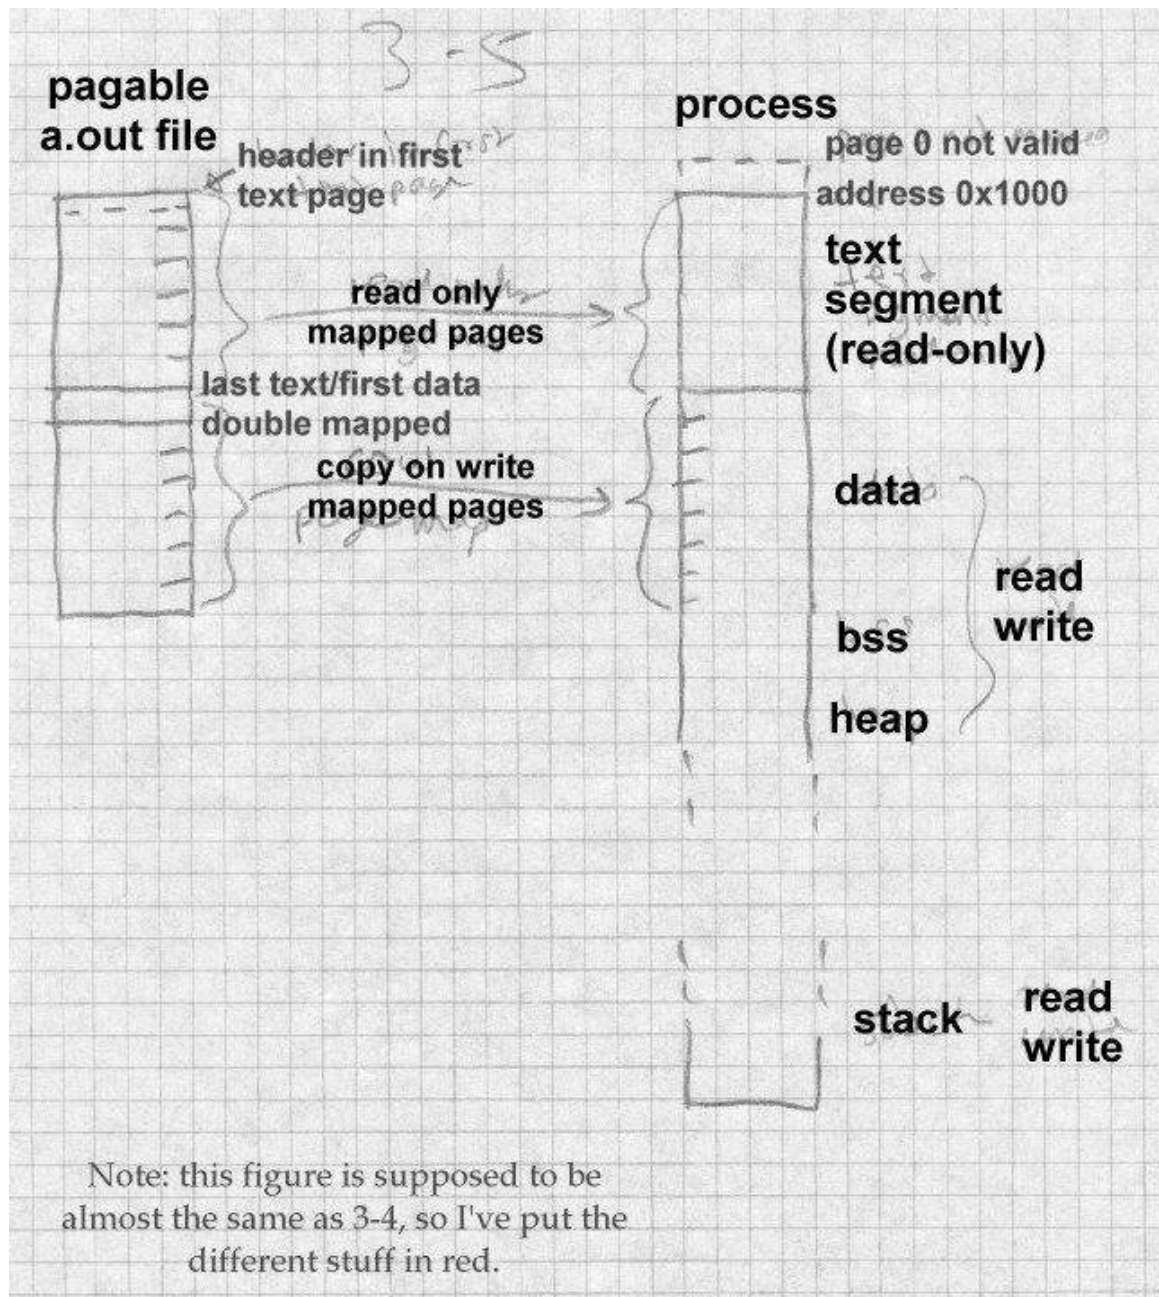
3-5

pagable a.out file

header in first text page

read only mapped pages

last text/first data double mapped

copy on write mapped pages

process

page 0 not valid

address 0x1000

text segment (read-only)

data

bss

heap

read write

stack

read write

Note: this figure is supposed to be almost the same as 3-4, so I've put the different stuff in red.